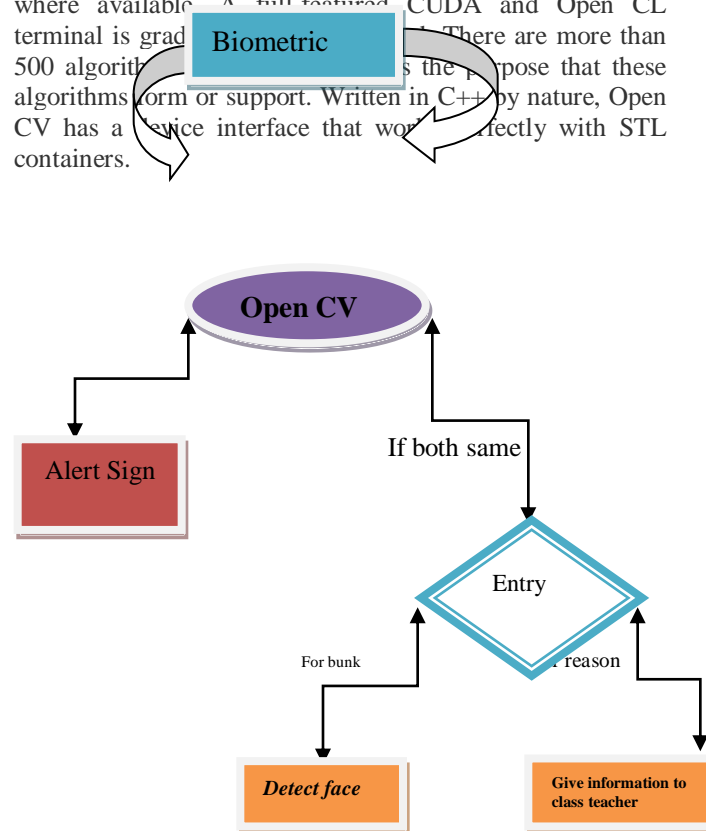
where available. A full featured CUDA and Open CL terminal is grad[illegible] There are more than 500 algorith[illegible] s the p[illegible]pose that these algorithms form or support. Written in C++ by nature, Open CV has a device interface that wo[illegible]rfectly with STL containers.

Biometric

Open CV

Alert Sign

If both same

Entry

For bunk

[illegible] reason

Detect face

Give information to class teacher